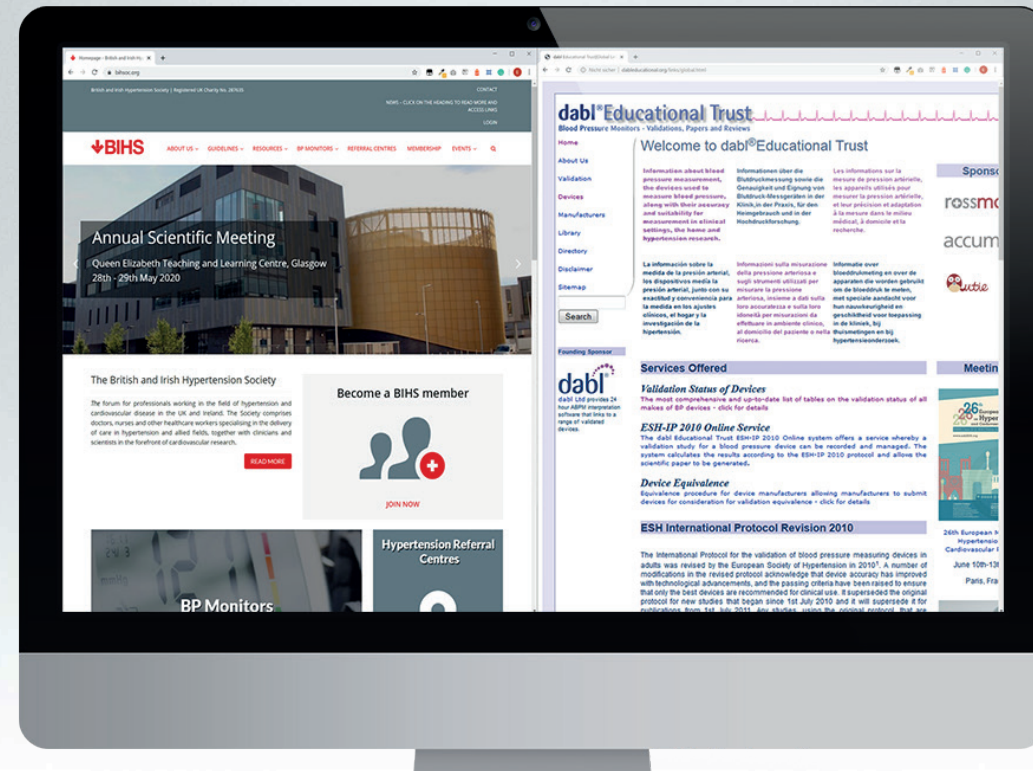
Homepage - British and Irish Hy... ×

bihsoc.org

British and Irish Hypertension Society | Registered UK Charity No. 287635

CONTACT

NEWS – CLICK ON THE HEADING TO READ MORE AND ACCESS LINKS

LOGIN

BIHS

ABOUT US GUIDELINES RESOURCES BP MONITORS REFERRAL CENTRES MEMBERSHIP EVENTS

Annual Scientific Meeting

Queen Elizabeth Teaching and Learning Centre, Glasgow 28th - 29th May 2020

The British and Irish Hypertension Society

The forum for professionals working in the field of hypertension and cardiovascular disease in the UK and Ireland. The Society comprises doctors, nurses and other healthcare workers specialising in the delivery of care in hypertension and allied fields, together with clinicians and scientists in the forefront of cardiovascular research.

READ MORE

Become a BIHS member

JOIN NOW

BP Monitors

Hypertension Referral Centres

dabl Educational Trust Global ×

Nicht sicher | dableducational.org

dabl®Educational Trust

Blood Pressure Monitors - Validations, Papers and Reviews

Home

About Us

Validation

Devices

Manufacturers

Library

Directory

Disclaimer

Sitemap

Search

Founding Sponsor

dabl

dabl Ltd provides 24 hour ABPM interpretation software that links to a range of validated devices.

Welcome to dabl®Educational Trust

Information about blood pressure measurement, the devices used to measure blood pressure, along with their accuracy and suitability for measurement in clinical settings, the home and hypertension research.

Informationen über die Blutdruckmessung sowie die Genauigkeit und Eignung von Blutdruck-Messgeräten in der Klinik,in der Praxis, für den Heimgebrauch und in der Hochdruckforschung.

Les informations sur la mesure de pression artérielle, les appareils utilisés pour mesurer la pression artérielle, et leur précision et adaptation à la mesure dans le milieu médical, à domicile et la recherche.

La información sobre la medida de la presión arterial, los dispositivos media la presión arterial, junto con su exactitud y conveniencia para la medida en los ajustes clínicos, el hogar y la investigación de la hipertensión.

Informazioni sulla misurazione della pressione arteriosa e sugli strumenti utilizzati per misurare la pressione arteriosa, insieme a dati sulla loro accuratezza e sulla loro idoneità per misurazioni da effettuare in ambiente clinico, al domicilio del paziente o nella ricerca.

Informatie over bloeddrukmeting en over de apparaten die worden gebruikt om de bloeddruk te meten, met speciale aandacht voor hun nauwkeurigheid en geschiktheid voor toepassing in de kliniek, bij thuismetingen en bij hypertensieonderzoek.

Services Offered

Validation Status of Devices

The most comprehensive and up-to-date list of tables on the validation status of all makes of BP devices - click for details

ESH-IP 2010 Online Service

The dabl Educational Trust ESH-IP 2010 Online system offers a service whereby a validation study for a blood pressure device can be recorded and managed. The system calculates the results according to the ESH-IP 2010 protocol and allows the scientific paper to be generated.

Device Equivalence

Equivalence procedure for device manufacturers allowing manufacturers to submit devices for consideration for validation equivalence - click for details

ESH International Protocol Revision 2010

The International Protocol for the validation of blood pressure measuring devices in adults was revised by the European Society of Hypertension in 2010¹. A number of modifications in the revised protocol acknowledge that device accuracy has improved with technological advancements, and the passing criteria have been raised to ensure that only the best devices are recommended for clinical use. It superseded the original protocol for new studies that began since 1st July 2010 and it will supersede it for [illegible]

Sponso

rossm

accum

Cutie

Meetin

26th European Hyper

26th European Hypertensio Cardiovascular F

June 10th-13t

Paris, Fra